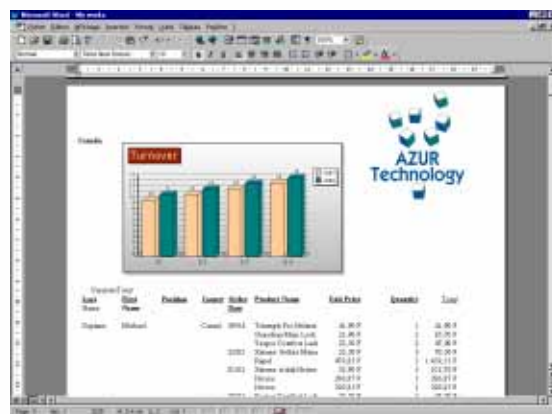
Microsoft Word - Mi media

Canada

Turnover

AZUR
Technology

| Last Name | First Name | Position | Country | Order Date | Product Name | Unit Price | Quantity | Total |
|---|---|---|---|---|---|---|---|---|
| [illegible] | Michael | | Canada | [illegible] | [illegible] | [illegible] | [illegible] | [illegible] |